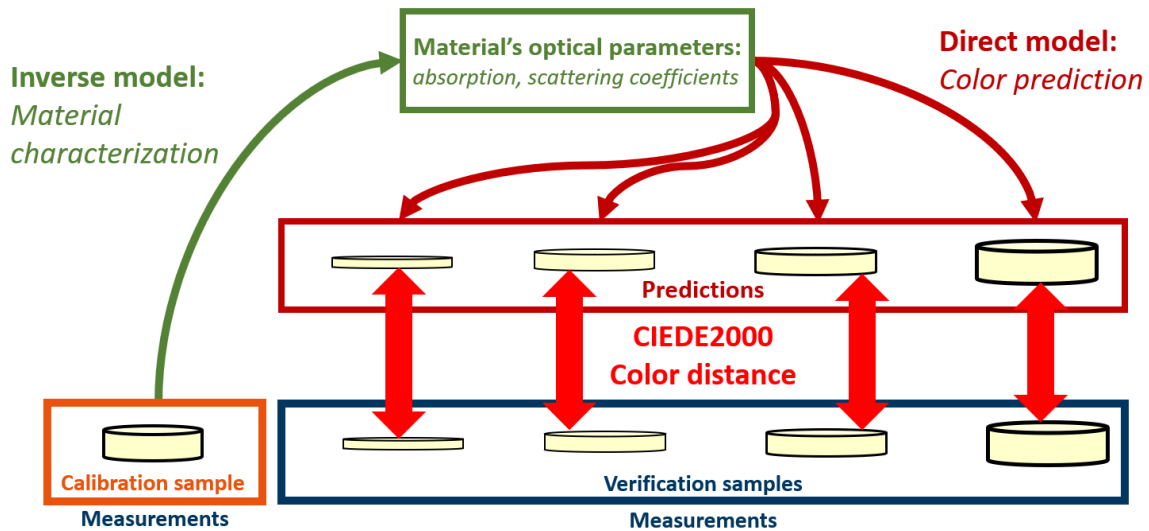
Inverse model:
Material characterization

Material's optical parameters:
absorption, scattering coefficients

Direct model:
Color prediction

Predictions

CIEDE2000
Color distance

Calibration sample

Measurements

Verification samples

Measurements